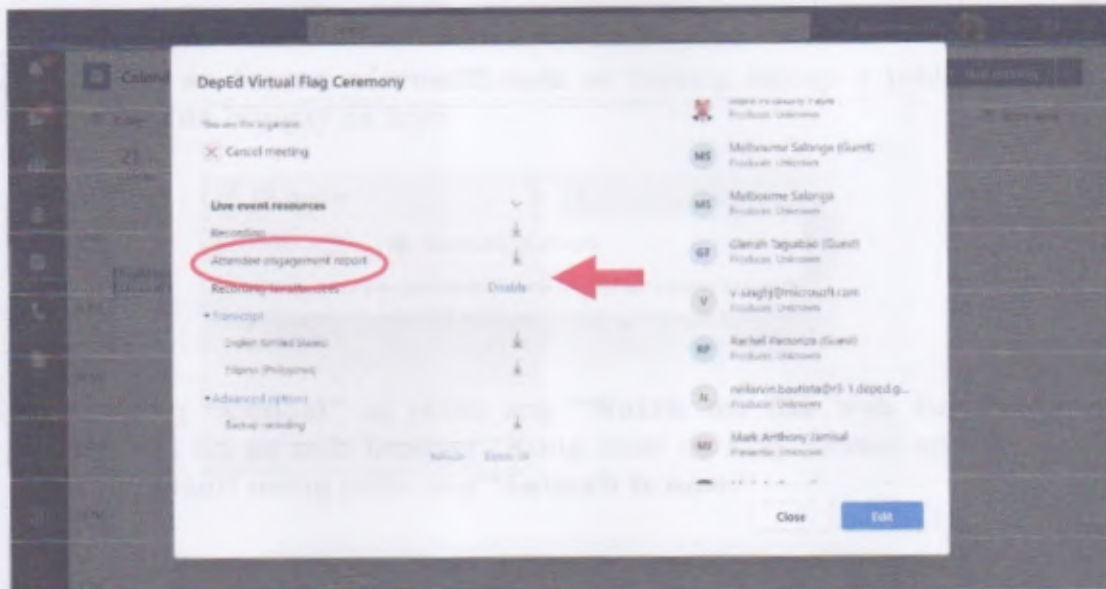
DepEd Virtual Flag Ceremony

You are the organizer

Cancel meeting

Live event resources

Recording

Attendee engagement report

Recording for attendees Disable

Transcript

English (United States)

Filipino (Philippines)

Advanced options

Backup recording

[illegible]

Producer, Unknown

Melbourne Salonga (Guest)
Producer, Unknown

Melbourne Salonga
Producer, Unknown

Glenah Tagubao (Guest)
Producer, Unknown

v-singhj@microsoft.com
Producer, Unknown

Rachel Pastoriza (Guest)
Producer, Unknown

neilarvin.bautista@r3-1.deped.g...
Producer, Unknown

Mark Anthony Jamisal
Presenter, Unknown

Close

Edit